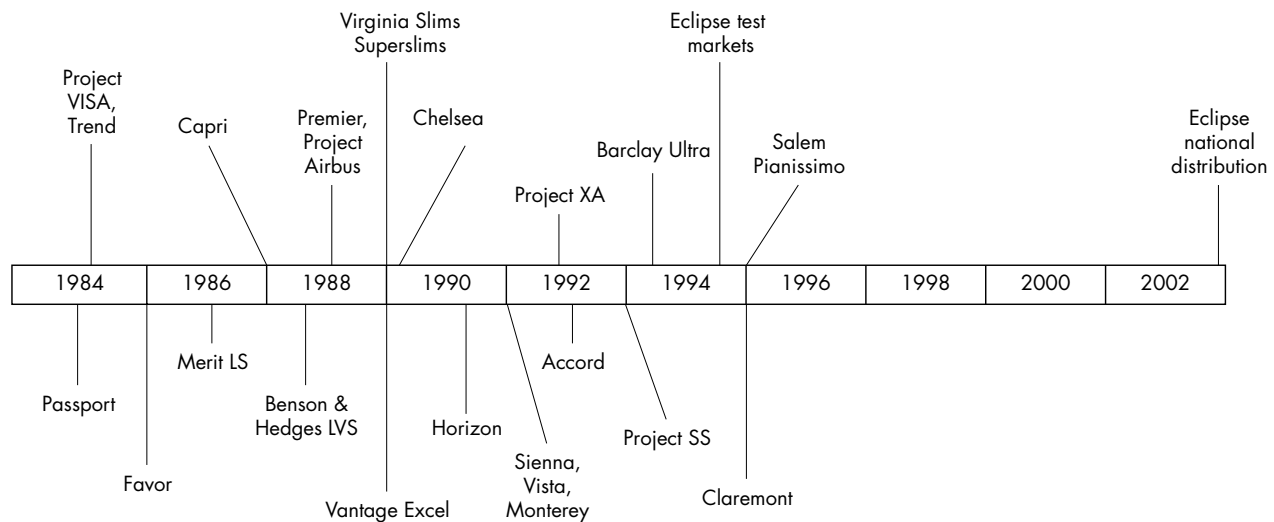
Virginia Slims Superslims

Eclipse test markets

Project VISA, Trend

Capri

Premier, Project Airbus

Chelsea

Barclay Ultra

Salem Pianissimo

Eclipse national distribution

Project XA

| 1984 | 1986 | 1988 | 1990 | 1992 | 1994 | 1996 | 1998 | 2000 | 2002 |
|---|---|---|---|---|---|---|---|---|---|

Merit LS

Accord

Passport

Benson & Hedges LVS

Horizon

Project SS

Sienna, Vista, Monterey

Favor

Claremont

Vantage Excel